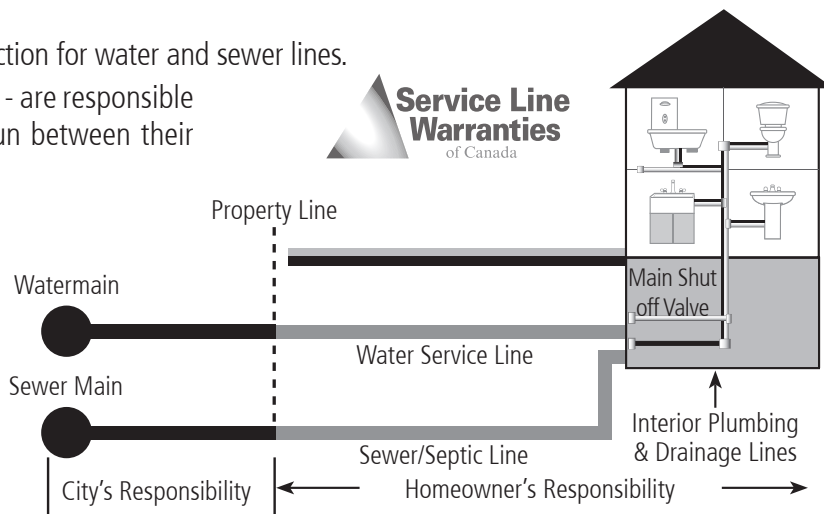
ction for water and sewer lines.

- are responsible
un between their

Service Line Warranties of Canada

Property Line

Watermain

Main Shut off Valve

Water Service Line

Sewer Main

Interior Plumbing & Drainage Lines

Sewer/Septic Line

City's Responsibility

Homeowner's Responsibility